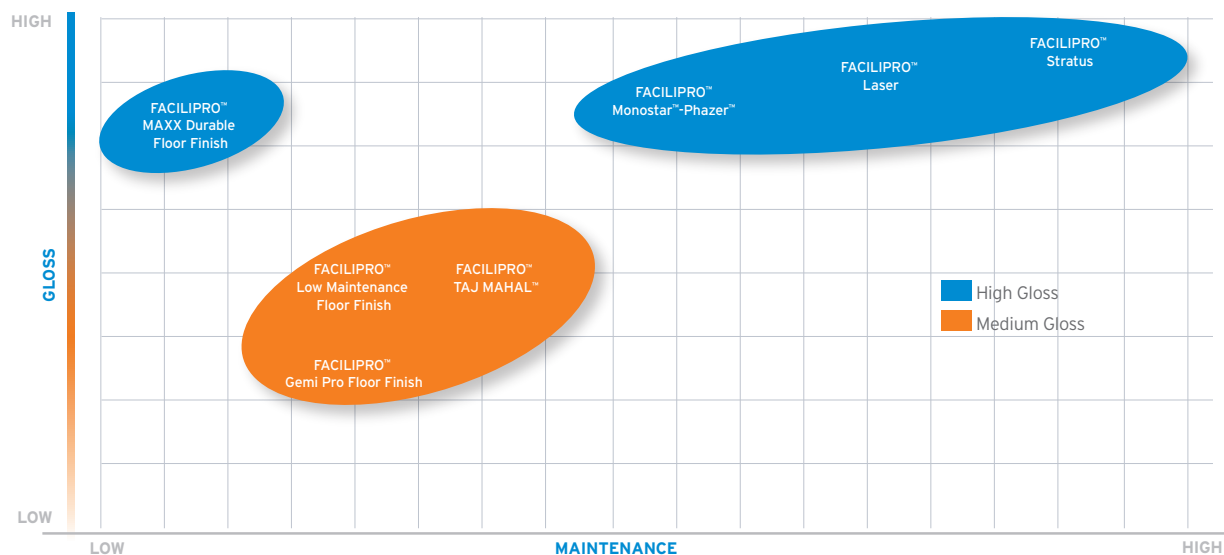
HIGH

GLOSS

LOW

FACILIPRO™
MAXX Durable
Floor Finish

FACILIPRO™
Monostar™-Phazer™

FACILIPRO™
Laser

FACILIPRO™
Stratus

FACILIPRO™
Low Maintenance
Floor Finish

FACILIPRO™
TAJ MAHAL™

FACILIPRO™
Gemi Pro Floor Finish

High Gloss
Medium Gloss

LOW
MAINTENANCE
HIGH